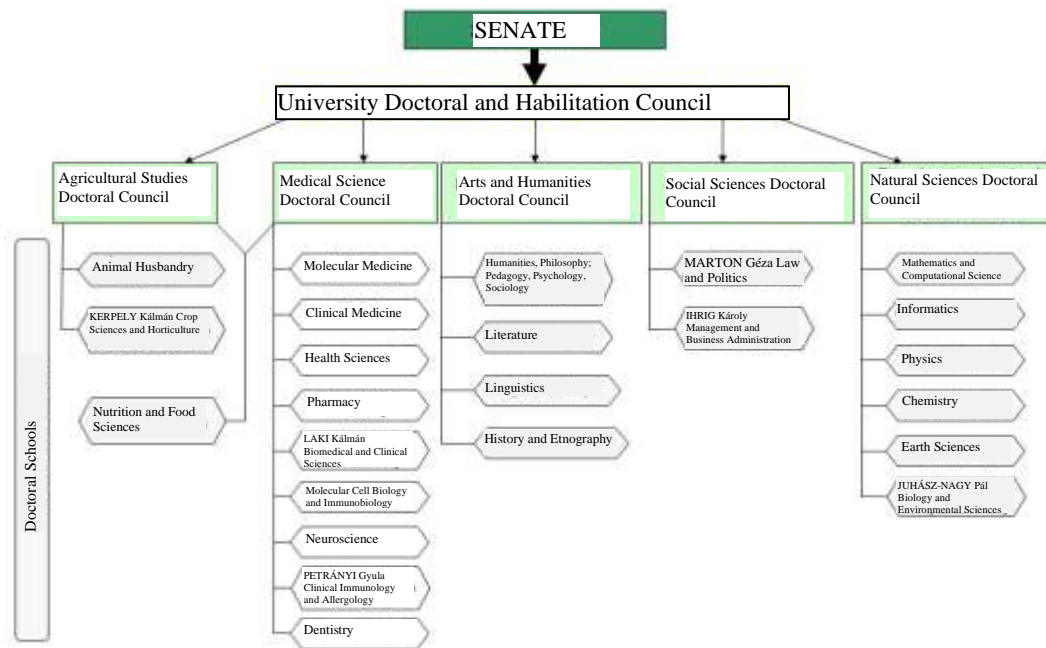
SENATE

University Doctoral and Habilitation Council

Agricultural Studies Doctoral Council

Animal Husbandry

KERPELY Kálmán Crop Sciences and Horticulture

Nutrition and Food Sciences

Medical Science Doctoral Council

Molecular Medicine

Clinical Medicine

Health Sciences

Pharmacy

LAKI Kálmán Biomedical and Clinical Sciences

Molecular Cell Biology and Immunobiology

Neuroscience

PETRÁNYI Gyula Clinical Immunology and Allergology

Dentistry

Arts and Humanities Doctoral Council

Humanities, Philosophy; Pedagogy, Psychology, Sociology

Literature

Linguistics

History and Etnography

Social Sciences Doctoral Council

MARTON Géza Law and Politics

IHRIG Károly Management and Business Administration

Natural Sciences Doctoral Council

Mathematics and Computational Science

Informatics

Physics

Chemistry

Earth Sciences

JUHÁSZ-NAGY Pál Biology and Environmental Sciences

Doctoral Schools